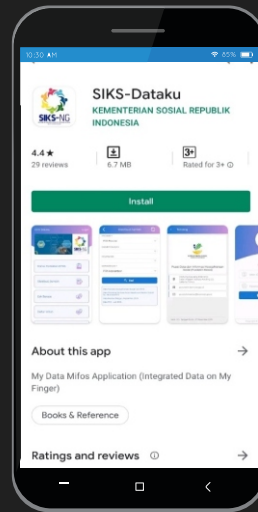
10:30 AM
85%
SIKS-NG
SIKS-Dataku
KEMENTERIAN SOSIAL REPUBLIK INDONESIA
4.4 ★
29 reviews
6.7 MB
3+
Rated for 3+ ⓘ
Install
About this app
→
My Data Mifos Application (Integrated Data on My Finger)
Books & Reference
Ratings and reviews ⓘ
→